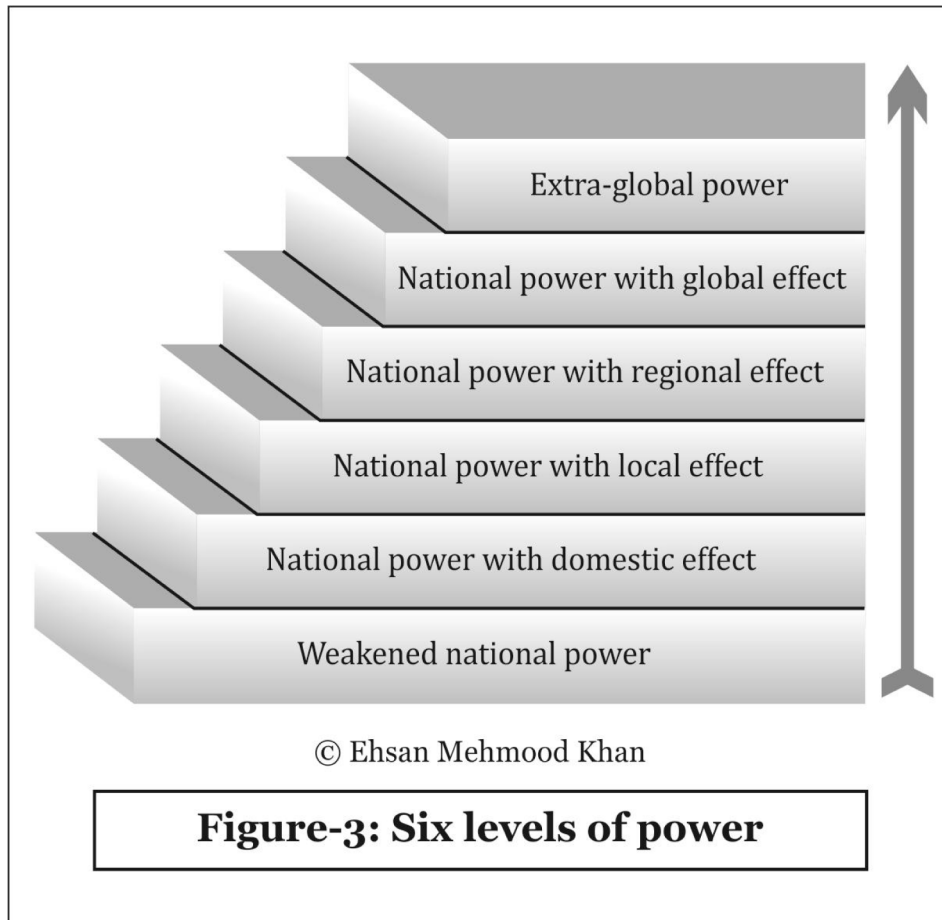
Extra-global power

National power with global effect

National power with regional effect

National power with local effect

National power with domestic effect

Weakened national power

© Ehsan Mehmood Khan

Figure-3: Six levels of power